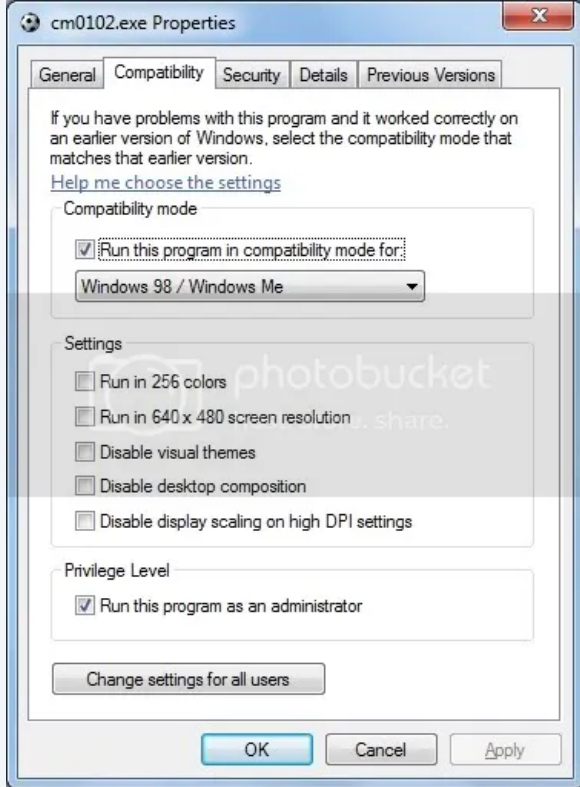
cm0102.exe Properties

General | Compatibility | Security | Details | Previous Versions

If you have problems with this program and it worked correctly on an earlier version of Windows, select the compatibility mode that matches that earlier version.

Help me choose the settings

Compatibility mode

☑ Run this program in compatibility mode for:

Windows 98 / Windows Me

Settings

☐ Run in 256 colors

☐ Run in 640 x 480 screen resolution

☐ Disable visual themes

☐ Disable desktop composition

☐ Disable display scaling on high DPI settings

Privilege Level

☑ Run this program as an administrator

Change settings for all users

OK | Cancel | Apply

photobucket
Protect more of your memories for less. share